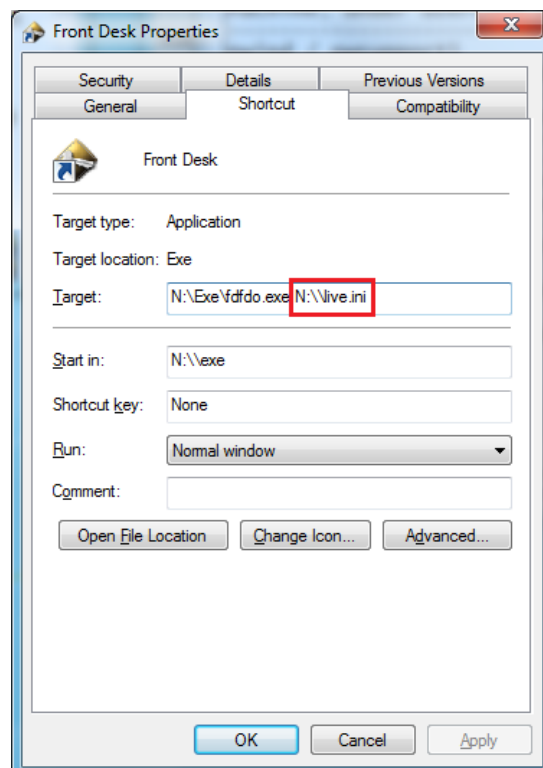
Front Desk Properties

X

Security
Details
Previous Versions
General
Shortcut
Compatibility

Front Desk

Target type: Application

Target location: Exe

Target: N:\Exe\fdfdo.exe N:\\live.ini

Start in: N:\\exe

Shortcut key: None

Run: Normal window

Comment:

Open File Location
Change Icon...
Advanced...

OK
Cancel
Apply